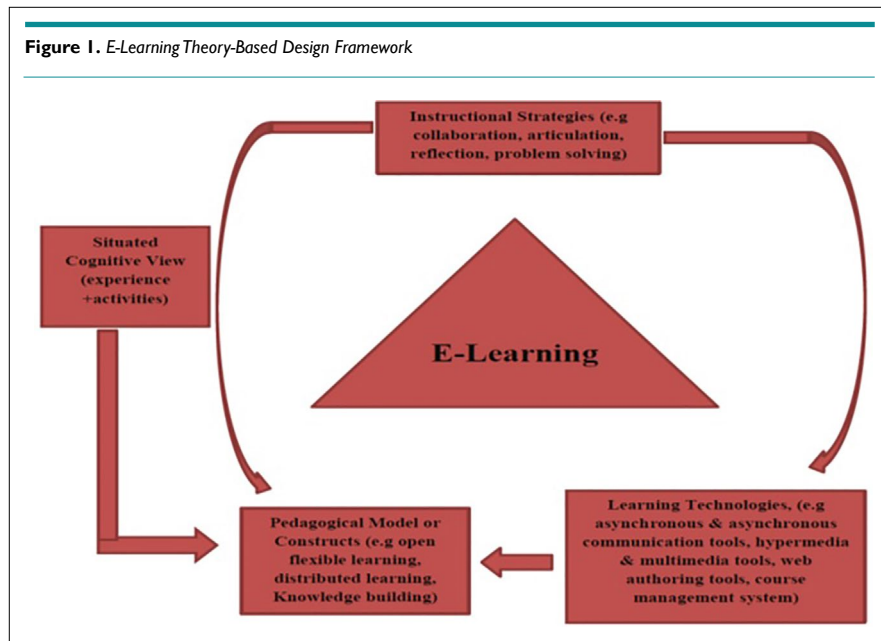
**Figure 1.** *E-Learning Theory-Based Design Framework*

Instructional Strategies (e.g collaboration, articulation, reflection, problem solving)

Situated Cognitive View (experience +activities)

E-Learning

Pedagogical Model or Constructs (e.g open flexible learning, distributed learning, Knowledge building)

Learning Technologies, (e.g asynchronous & asynchronous communication tools, hypermedia & multimedia tools, web authoring tools, course management system)